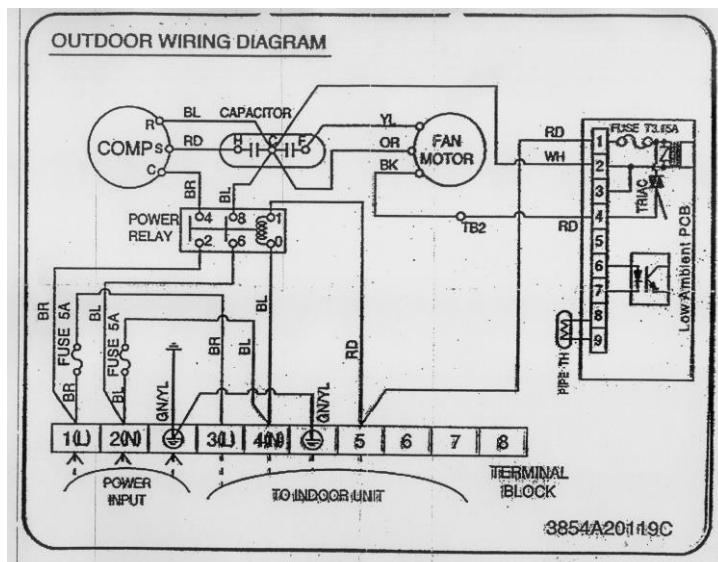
OUTDOOR WIRING DIAGRAM

CAPACITOR

BL

RD

R

S

C

COMP

H

C

F

YL

OR

BK

FAN MOTOR

RD

WH

FUSE T3.15A

1

2

3

4

5

6

7

8

9

TRIAC

Low Ambient PCB

RD

TB2

BR

BL

POWER RELAY

4

8

1

2

6

BR

FUSE 5A

BL

FUSE 5A

BL

BR

BL

RD

BR

BR

GN/YL

GN/YL

PIPE TH

1(L)

2(N)

3(L)

4(N)

5

6

7

8

POWER INPUT

TO INDOOR UNIT

TERMINAL BLOCK

3854A20119C